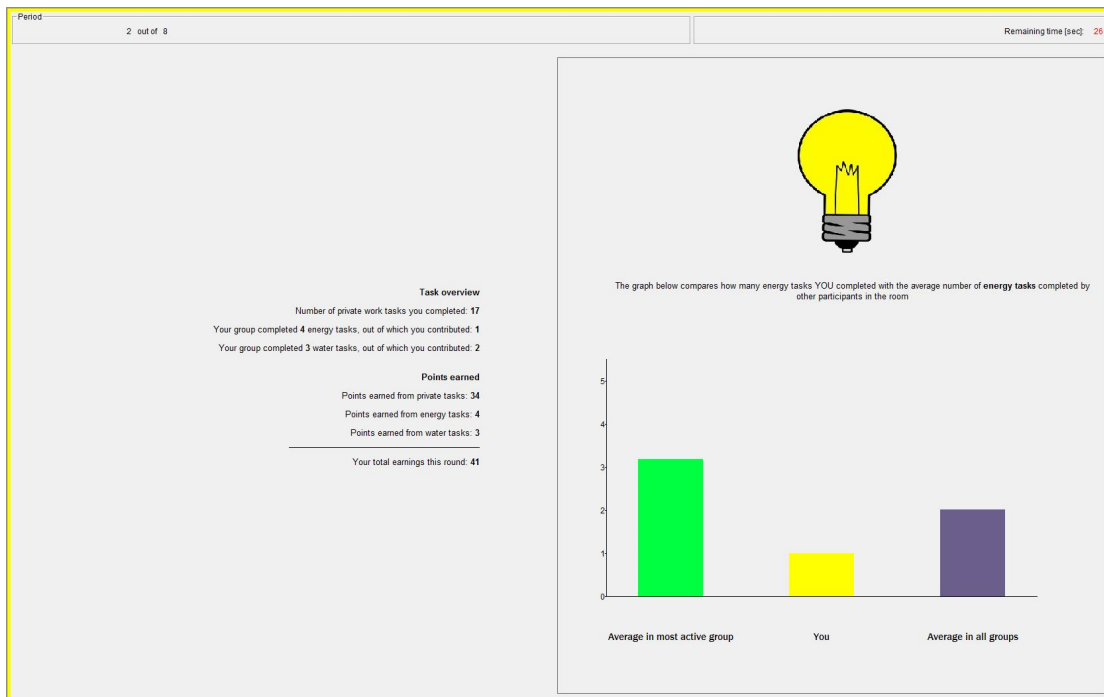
Period

2 out of 8

Remaining time [sec]: 26

Task overview

Number of private work tasks you completed: **17**

Your group completed **4** energy tasks, out of which you contributed: **1**

Your group completed **3** water tasks, out of which you contributed: **2**

Points earned

Points earned from private tasks: **34**

Points earned from energy tasks: **4**

Points earned from water tasks: **3**

Your total earnings this round: **41**

The graph below compares how many energy tasks YOU completed with the average number of **energy tasks** completed by other participants in the room

5
4
3
2
1
0

Average in most active group

You

Average in all groups